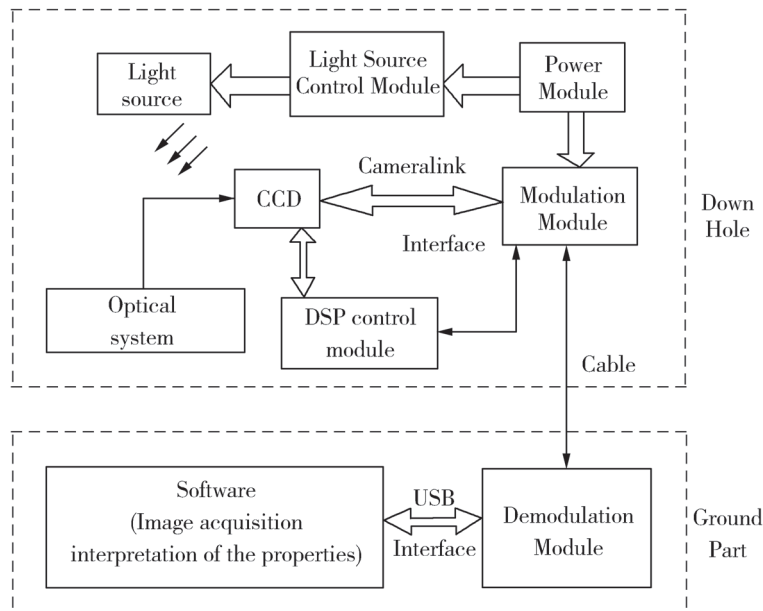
Light source

Light Source Control Module

Power Module

Cameralink

CCD

Modulation Module

Down Hole

Interface

Optical system

DSP control module

Cable

Software (Image acquisition interpretation of the properties)

USB

Interface

Demodulation Module

Ground Part